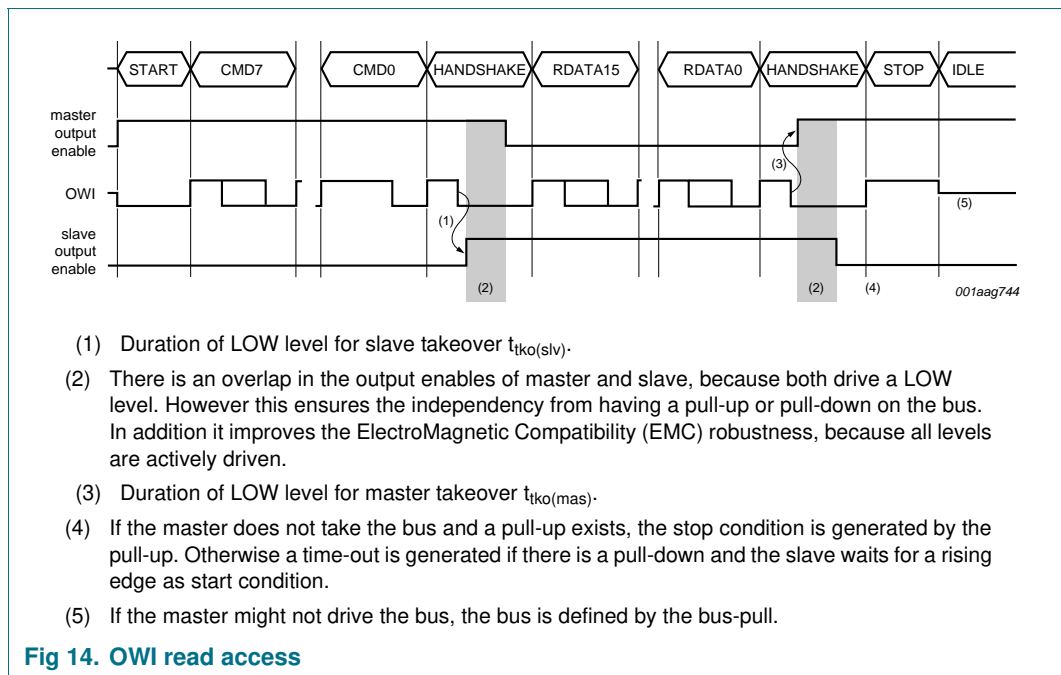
START CMD7 CMD0 HANDSHAKE RDATA15 RDATA0 HANDSHAKE STOP IDLE

master output enable

OWI

slave output enable

(1)

(2)

(3)

(2)

(4)

(5)

001aag744

(1) Duration of LOW level for slave takeover $t_{tko(slv)}$.

(2) There is an overlap in the output enables of master and slave, because both drive a LOW level. However this ensures the independency from having a pull-up or pull-down on the bus. In addition it improves the ElectroMagnetic Compatibility (EMC) robustness, because all levels are actively driven.

(3) Duration of LOW level for master takeover $t_{tko(mas)}$.

(4) If the master does not take the bus and a pull-up exists, the stop condition is generated by the pull-up. Otherwise a time-out is generated if there is a pull-down and the slave waits for a rising edge as start condition.

(5) If the master might not drive the bus, the bus is defined by the bus-pull.

Fig 14. OWI read access